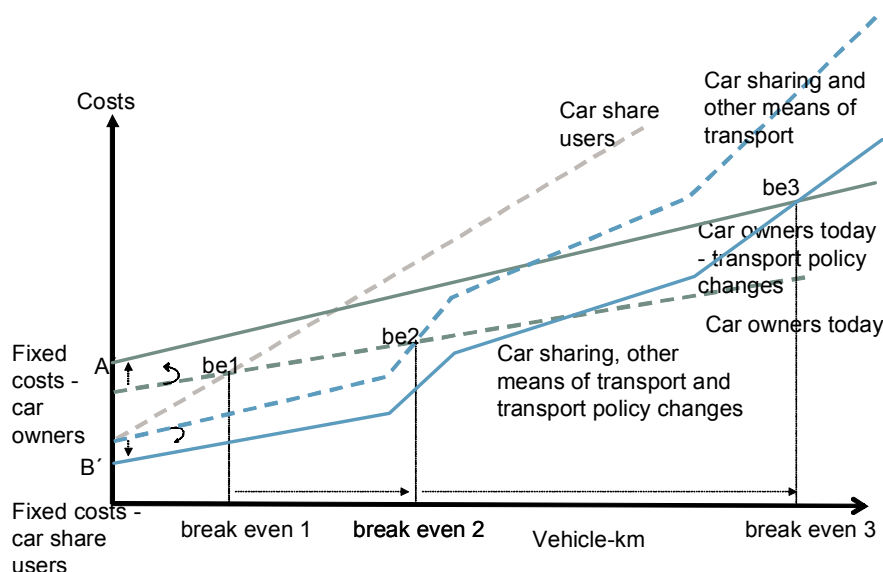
Costs

Car share users

Car sharing and other means of transport

be3

Car owners today - transport policy changes

Car owners today

be2

be1

Fixed costs - car owners

A

Car sharing, other means of transport and transport policy changes

B´

Fixed costs - car share users

break even 1

break even 2

Vehicle-km

break even 3